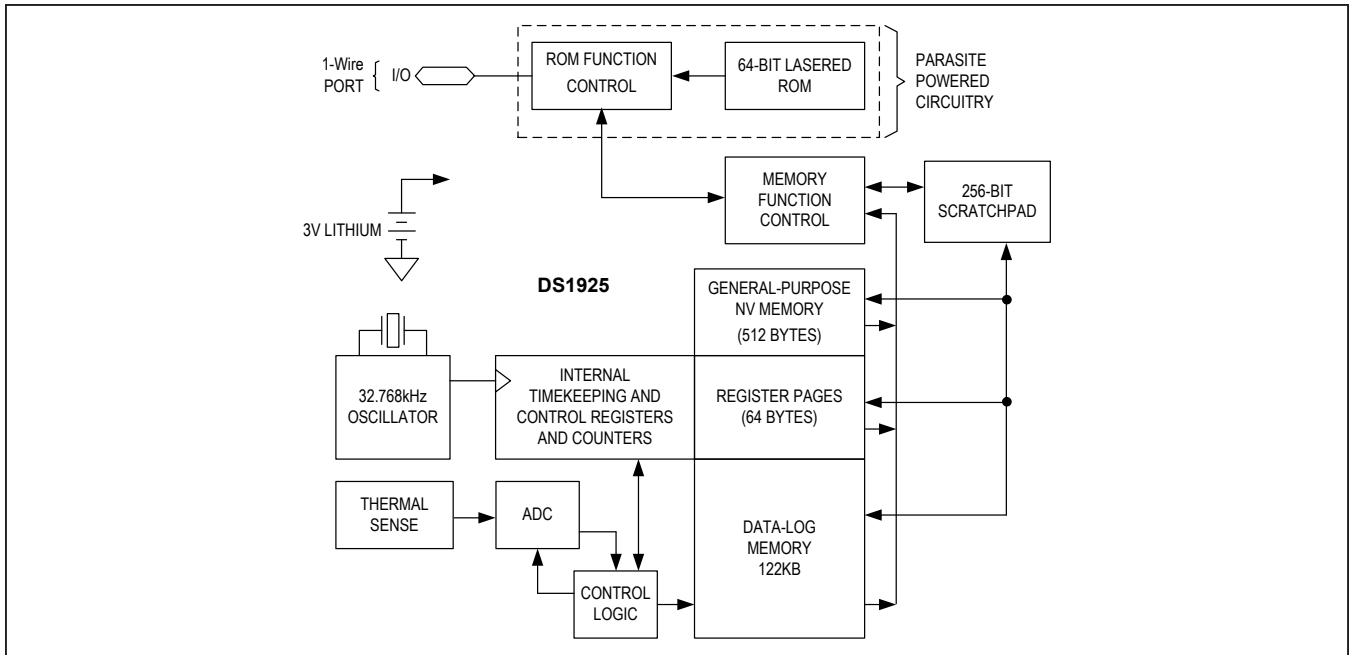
1-Wire PORT
I/O
ROM FUNCTION CONTROL
64-BIT LASERED ROM
PARASITE POWERED CIRCUITRY
MEMORY FUNCTION CONTROL
256-BIT SCRATCHPAD
3V LITHIUM
DS1925
GENERAL-PURPOSE NV MEMORY (512 BYTES)
32.768kHz OSCILLATOR
INTERNAL TIMEKEEPING AND CONTROL REGISTERS AND COUNTERS
REGISTER PAGES (64 BYTES)
THERMAL SENSE
ADC
DATA-LOG MEMORY 122KB
CONTROL LOGIC